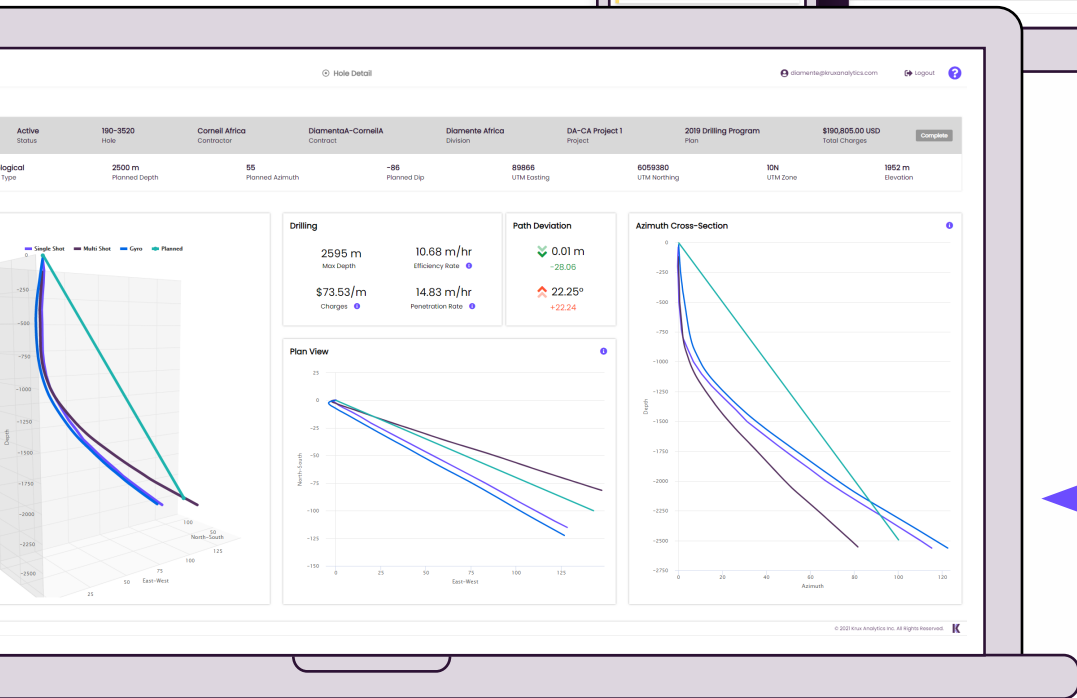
Hole Detail

diamente@kruxanalytics.com Logout ?

| Active | 190-3520 | Cornell Africa | DiamentaA-CornellA | Diamente Africa | DA-CA Project 1 | 2019 Drilling Program | $190,805.00 USD | Complete |
|---|---|---|---|---|---|---|---|---|
| Status | Hole | Contractor | Contract | Division | Project | Plan | Total Charges | |

| logical | 2500 m | 55 | -86 | 89866 | 6059380 | 10N | 1952 m |
|---|---|---|---|---|---|---|---|
| Type | Planned Depth | Planned Azimuth | Planned Dip | UTM Easting | UTM Northing | UTM Zone | Elevation |

Single Shot Multi Shot Gyro Planned

0 -250 -500 -750 -1000 -1250 -1500 -1750 -2000 -2250 -2500

Depth

100 50 North-South 125 100 75 50 East-West 25

Drilling

2595 m
Max Depth

10.68 m/hr
Efficiency Rate

$73.53/m
Charges

14.83 m/hr
Penetration Rate

Path Deviation

0.01 m
-28.06

22.25°
+22.24

Plan View

25 0 -25 -50 -75 -100 -125 -150

North-South

0 25 50 75 100 125
East-West

Azimuth Cross-Section

0 -250 -500 -750 -1000 -1250 -1500 -1750 -2000 -2250 -2500 -2750

Depth

0 20 40 60 80 100 120
Azimuth

© 2021 Krux Analytics Inc. All Rights Reserved. K